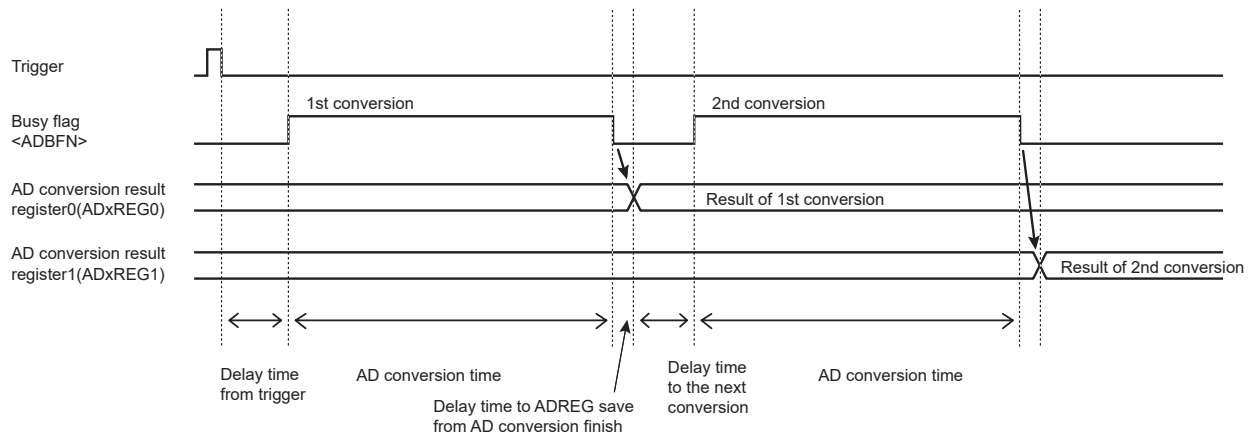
Trigger

Busy flag
<ADBFN>

1st conversion

2nd conversion

AD conversion result register0(ADxREG0)

Result of 1st conversion

AD conversion result register1(ADxREG1)

Result of 2nd conversion

Delay time from trigger

AD conversion time

Delay time to ADREG save from AD conversion finish

Delay time to the next conversion

AD conversion time